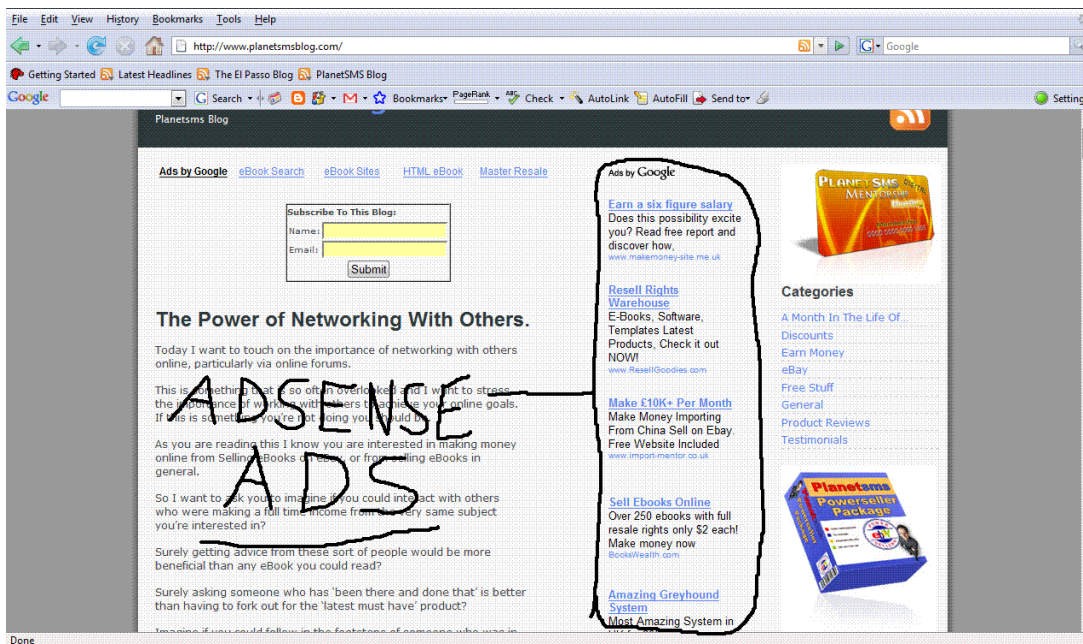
File Edit View History Bookmarks Tools Help

http://www.planetsmsblog.com/

Google

Getting Started Latest Headlines The El Passo Blog PlanetSMS Blog

Google Search Bookmarks PageRank Check AutoLink AutoFill Send to Settings

Planetsms Blog

Ads by Google eBook Search eBook Sites HTML eBook Master Resale

Subscribe To This Blog:
Name:
Email:
Submit

The Power of Networking With Others.

Today I want to touch on the importance of networking with others online, particularly via online forums.

This is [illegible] so often overlooked and I want to stress the importance of working with others to achieve your online goals. If this is something you're not doing you should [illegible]

As you are reading this I know you are interested in making money online from Selling eBooks on eBay, or from selling eBooks in general.

So I want to ask you to imagine if you could interact with others who were making a full time income from the very same subject you're interested in?

Surely getting advice from these sort of people would be more beneficial than any eBook you could read?

Surely asking someone who has 'been there and done that' is better than having to fork out for the 'latest must have' product?

Imagine if you could follow in the footsteps of someone who was in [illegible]

ADSENSE ADS

Ads by Google

Earn a six figure salary
Does this possibility excite you? Read free report and discover how,
www.makemoney-site.me.uk

Resell Rights Warehouse
E-Books, Software, Templates Latest Products, Check it out NOW!
www.ResellGoodies.com

Make £10K+ Per Month
Make Money Importing From China Sell on Ebay. Free Website Included
www.import-mentor.co.uk

Sell Ebooks Online
Over 250 ebooks with full resale rights only $2 each! Make money now
BooksWealth.com

Amazing Greyhound System
Most Amazing System in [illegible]

PLANET SMS MENTORSHIP

Categories
A Month In The Life Of
Discounts
Earn Money
eBay
Free Stuff
General
Product Reviews
Testimonials

Planetsms Powerseller Package

Done